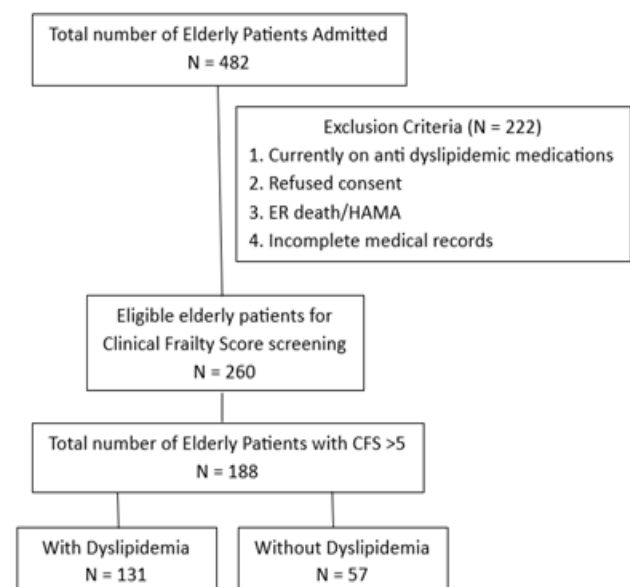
Total number of Elderly Patients Admitted
N = 482

Exclusion Criteria (N = 222)
1. Currently on anti dyslipidemic medications
2. Refused consent
3. ER death/HAMA
4. Incomplete medical records

Eligible elderly patients for Clinical Frailty Score screening
N = 260

Total number of Elderly Patients with CFS >5
N = 188

With Dyslipidemia
N = 131

Without Dyslipidemia
N = 57